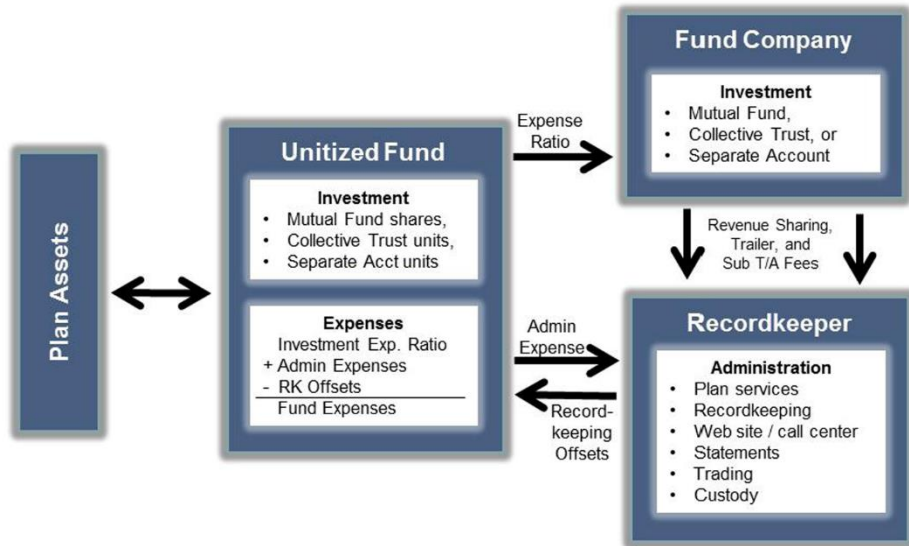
Plan Assets

Unitized Fund

Investment
- Mutual Fund shares,
- Collective Trust units,
- Separate Acct units

Expenses
Investment Exp. Ratio
+ Admin Expenses
- RK Offsets
Fund Expenses

Expense Ratio

Fund Company

Investment
- Mutual Fund,
- Collective Trust, or
- Separate Account

Revenue Sharing, Trailer, and Sub T/A Fees

Admin Expense

Record-keeping Offsets

Recordkeeper

Administration
- Plan services
- Recordkeeping
- Web site / call center
- Statements
- Trading
- Custody